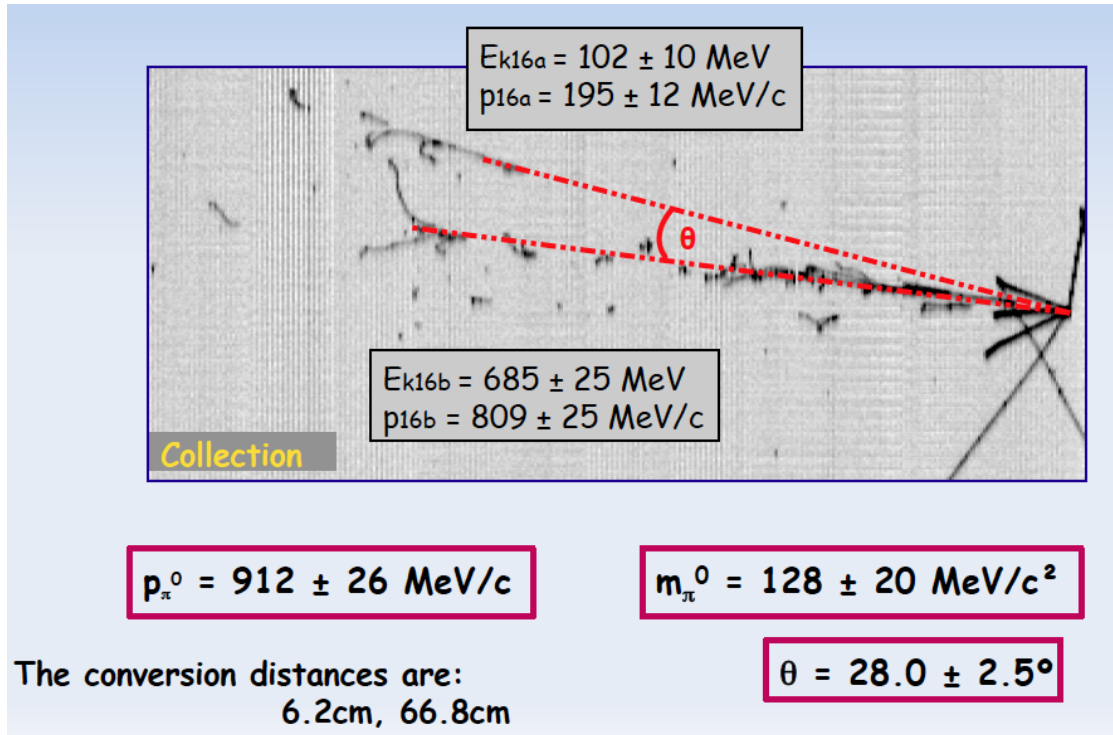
$E_{k16a}$ = 102 ± 10 MeV
$p_{16a}$ = 195 ± 12 MeV/c

θ

$E_{k16b}$ = 685 ± 25 MeV
$p_{16b}$ = 809 ± 25 MeV/c

Collection

$p_{\pi^0}$ = 912 ± 26 MeV/c

$m_{\pi^0}$ = 128 ± 20 MeV/c²

The conversion distances are:
6.2cm, 66.8cm

θ = 28.0 ± 2.5°